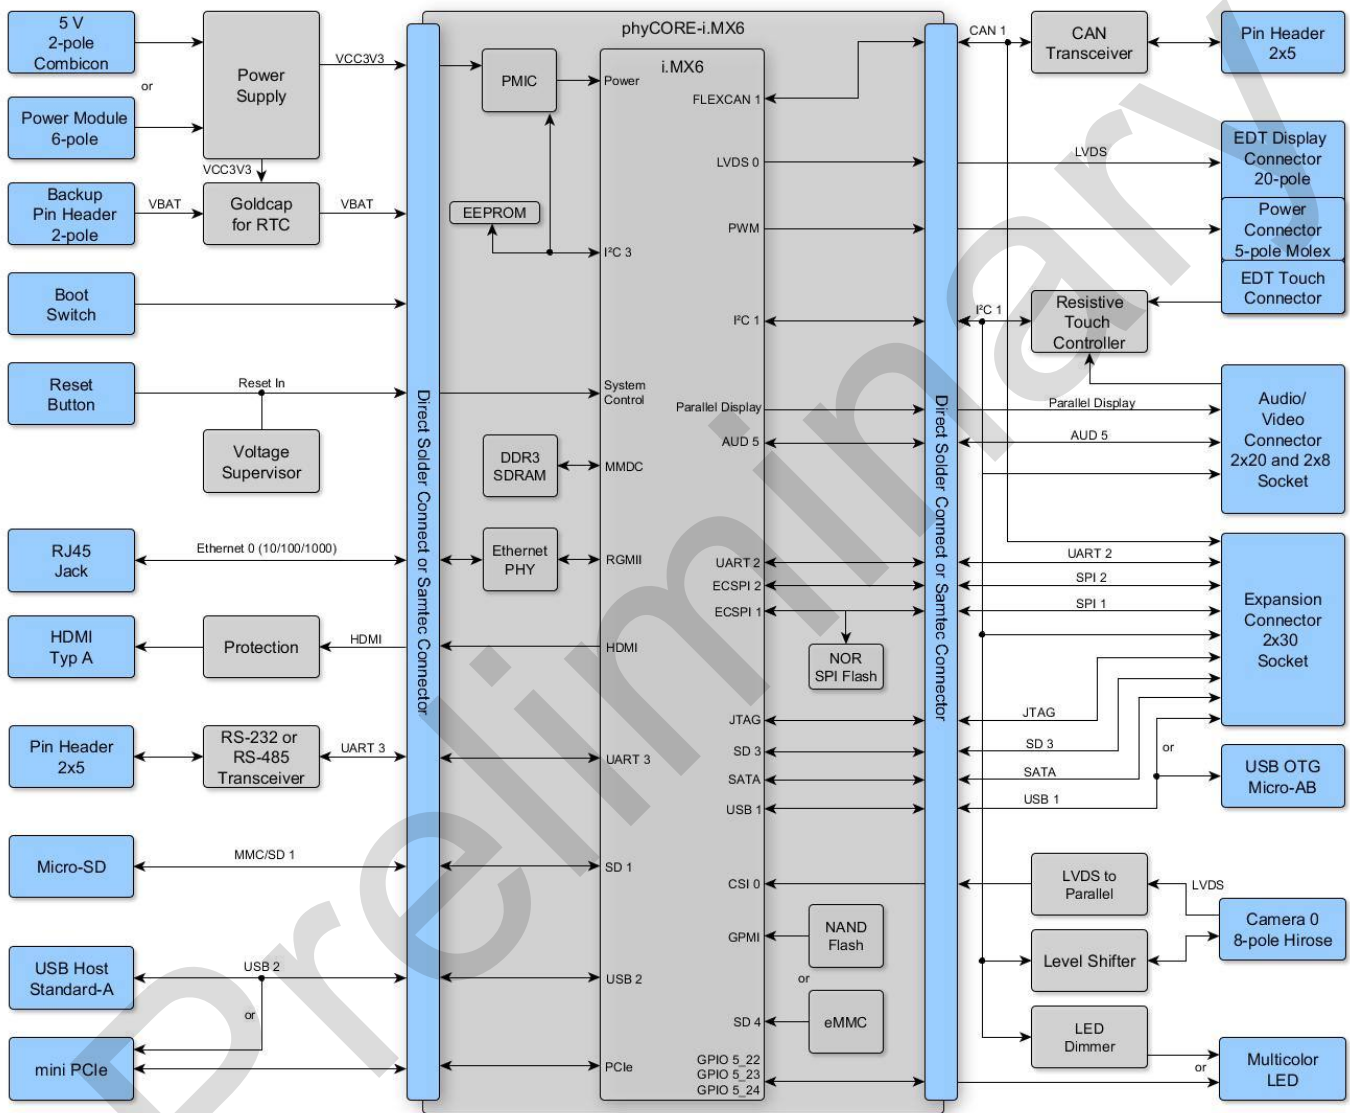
Preliminary

5 V
2-pole
Combicon

or

Power Module
6-pole

Power
Supply

VCC3V3

VCC3V3

Backup
Pin Header
2-pole

VBAT

Goldcap
for RTC

VBAT

Boot
Switch

Reset
Button

Reset In

Voltage
Supervisor

RJ45
Jack

Ethernet 0 (10/100/1000)

HDMI
Typ A

Protection

HDMI

Pin Header
2x5

RS-232 or
RS-485
Transceiver

UART 3

Micro-SD

MMC/SD 1

USB Host
Standard-A

USB 2

or

mini PCIe

Direct Solder Connect or Samtec Connector

phyCORE-i.MX6

PMIC

EEPROM

DDR3
SDRAM

Ethernet
PHY

i.MX6

Power

I²C 3

System
Control

MMDC

RGMII

HDMI

UART 3

SD 1

USB 2

PCIe

FLEXCAN 1

LVDS 0

PWM

I²C 1

Parallel Display

AUD 5

UART 2

ECSPI 2

ECSPI 1

NOR
SPI Flash

JTAG

SD 3

SATA

USB 1

CSI 0

GPMI

NAND
Flash

or

SD 4

eMMC

GPIO 5_22
GPIO 5_23
GPIO 5_24

Direct Solder Connect or Samtec Connector

CAN 1

CAN
Transceiver

Pin Header
2x5

LVDS

EDT Display
Connector
20-pole

Power
Connector
5-pole Molex

EDT Touch
Connector

I²C 1

Resistive
Touch
Controller

Parallel Display

AUD 5

Audio/
Video
Connector
2x20 and 2x8
Socket

UART 2

SPI 2

SPI 1

Expansion
Connector
2x30
Socket

JTAG

SD 3

SATA

USB 1

or

USB OTG
Micro-AB

LVDS to
Parallel

LVDS

Camera 0
8-pole Hirose

Level Shifter

LED
Dimmer

or

Multicolor
LED